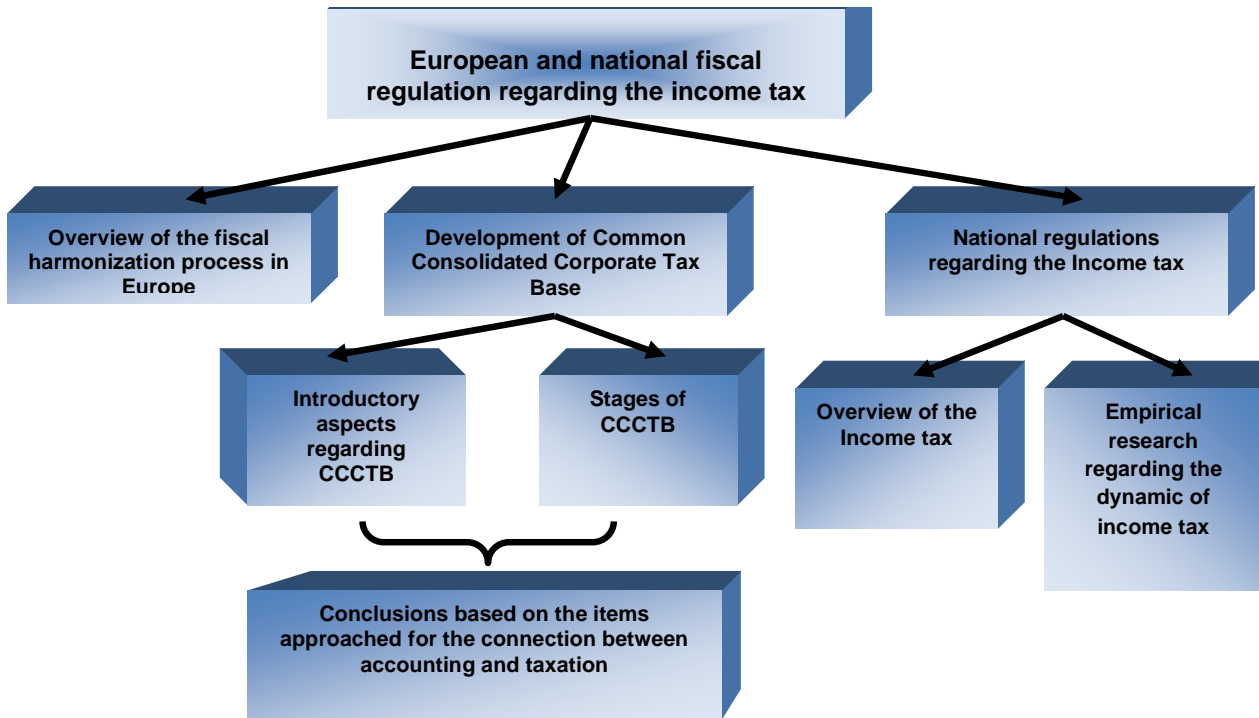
European and national fiscal regulation regarding the income tax

Overview of the fiscal harmonization process in Europe

Development of Common Consolidated Corporate Tax Base

National regulations regarding the Income tax

Introductory aspects regarding CCCTB

Stages of CCCTB

Overview of the Income tax

Empirical research regarding the dynamic of income tax

Conclusions based on the items approached for the connection between accounting and taxation